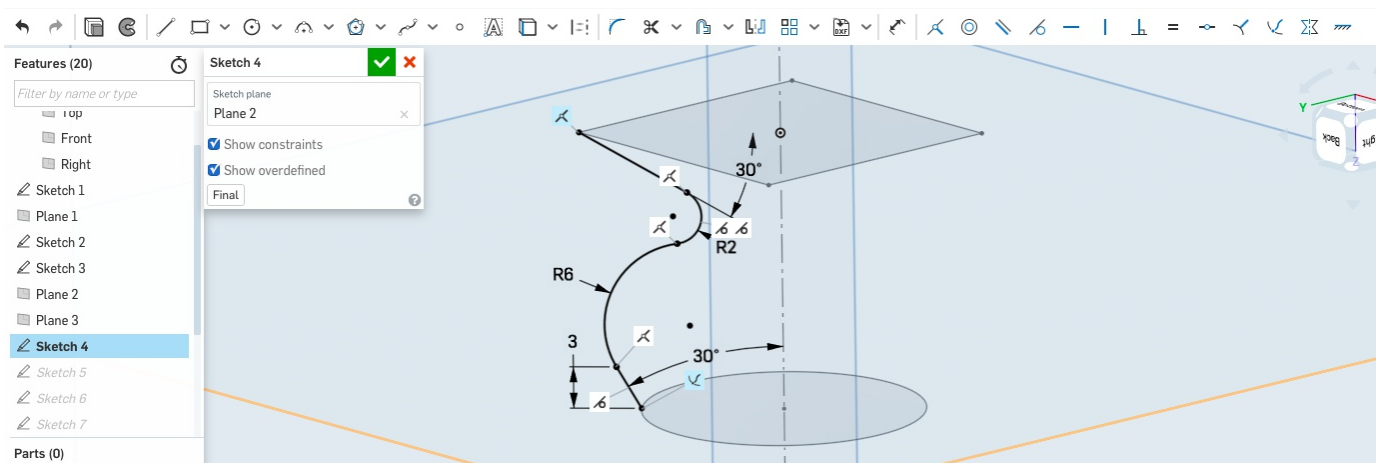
Features (20)

Filter by name or type

Top

Front

Right

Sketch 1

Plane 1

Sketch 2

Sketch 3

Plane 2

Plane 3

Sketch 4

Sketch 5

Sketch 6

Sketch 7

Parts (0)

Sketch 4

Sketch plane

Plane 2

Show constraints

Show overdefined

Final

30°

R2

R6

3

30°

Y

Z

Back

Right